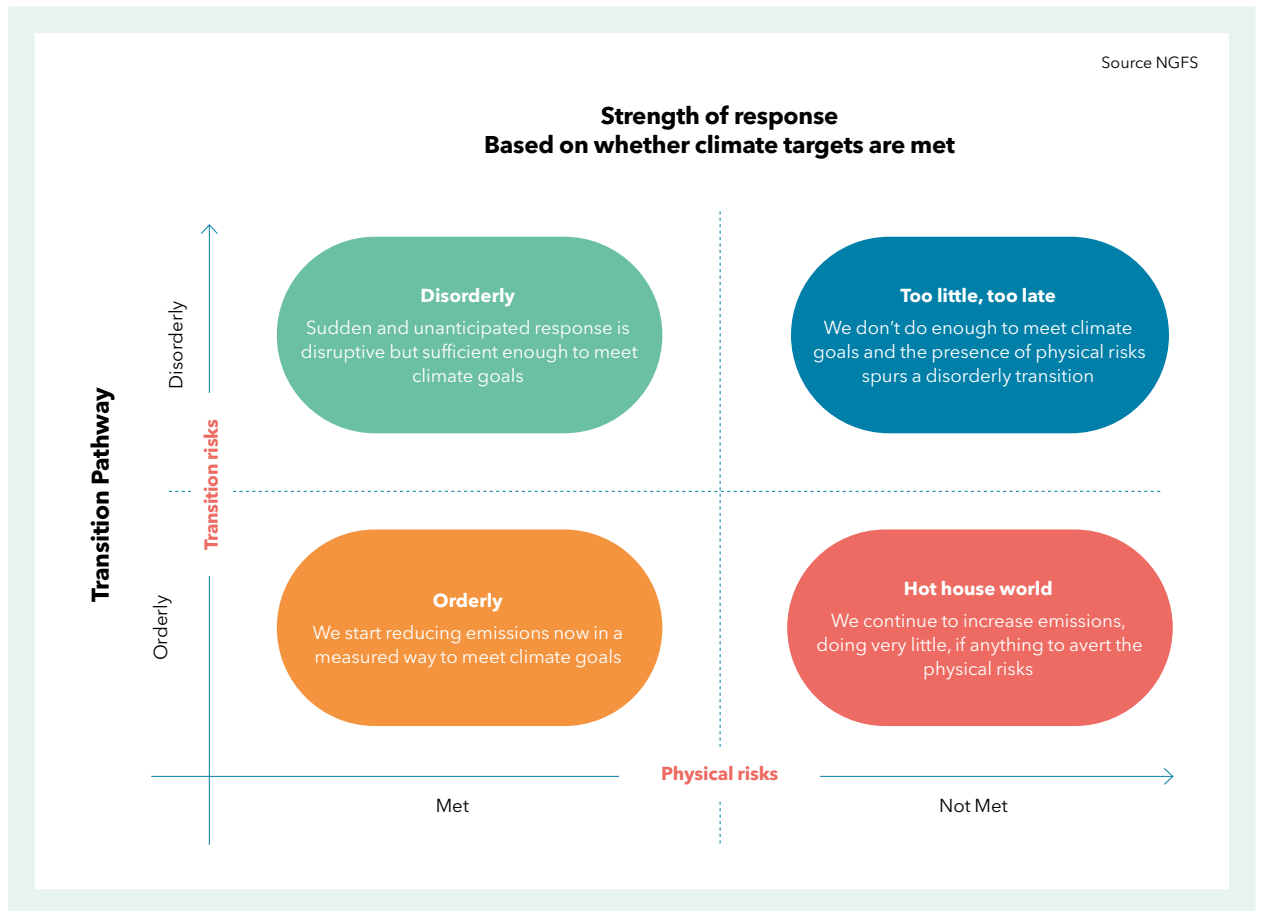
Source NGFS

Strength of response
Based on whether climate targets are met

Transition Pathway

Disorderly

Transition risks

Orderly

Disorderly
Sudden and unanticipated response is disruptive but sufficient enough to meet climate goals

Too little, too late
We don't do enough to meet climate goals and the presence of physical risks spurs a disorderly transition

Orderly
We start reducing emissions now in a measured way to meet climate goals

Hot house world
We continue to increase emissions, doing very little, if anything to avert the physical risks

Physical risks

Met

Not Met